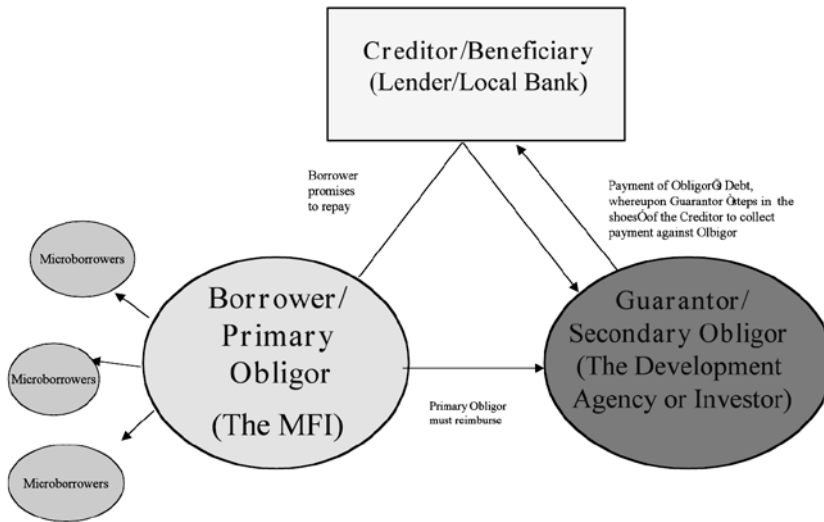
Creditor/Beneficiary
(Lender/Local Bank)

Borrower promises to repay

Payment of ObligorÕs Debt, whereupon Guarantor Òsteps in the shoesÓ of the Creditor to collect payment against Olbigor

Microborrowers

Microborrowers

Microborrowers

Borrower/
Primary
Obligor
(The MFI)

Primary Obligor must reimburse

Guarantor/
Secondary Obligor
(The Development
Agency or Investor)